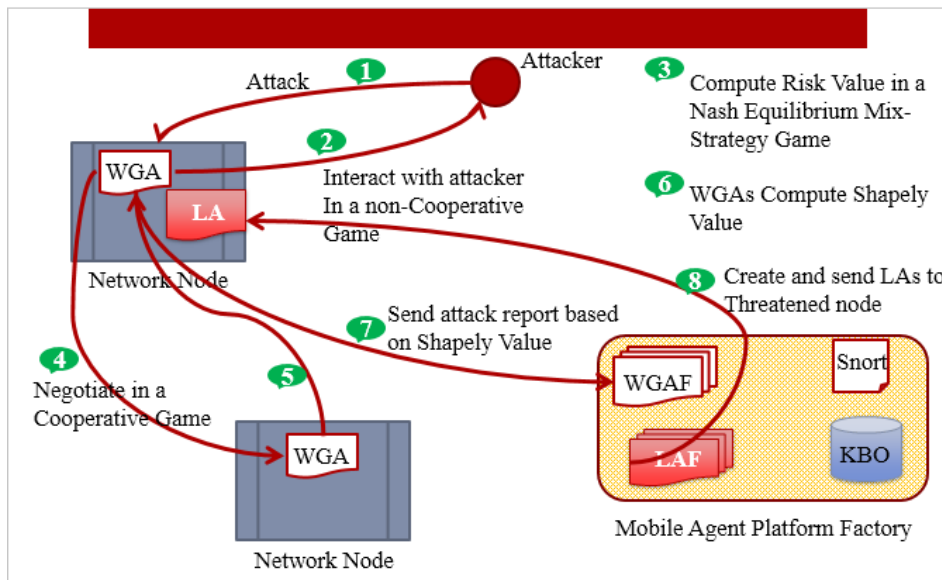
Attack
1
Attacker
3
Compute Risk Value in a Nash Equilibrium Mix-Strategy Game
WGA
2
Interact with attacker In a non-Cooperative Game
LA
6
WGAs Compute Shapely Value
Network Node
8
Create and send LAs to Threatened node
7
Send attack report based on Shapely Value
4
Negotiate in a Cooperative Game
5
WGAF
Snort
WGA
LAF
KBO
Network Node
Mobile Agent Platform Factory